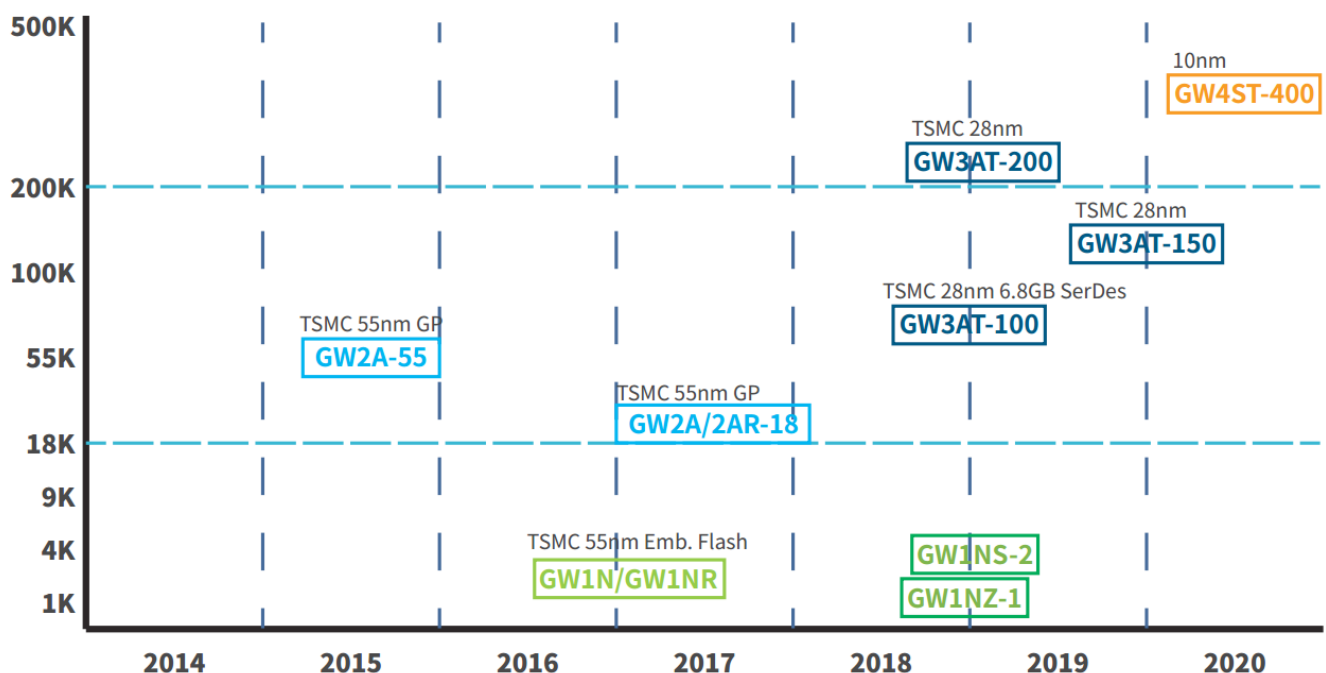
500K
200K
100K
55K
18K
9K
4K
1K

10nm
GW4ST-400

TSMC 28nm
GW3AT-200

TSMC 28nm
GW3AT-150

TSMC 28nm 6.8GB SerDes
GW3AT-100

TSMC 55nm GP
GW2A-55

TSMC 55nm GP
GW2A/2AR-18

TSMC 55nm Emb. Flash
GW1N/GW1NR

GW1NS-2
GW1NZ-1

2014
2015
2016
2017
2018
2019
2020